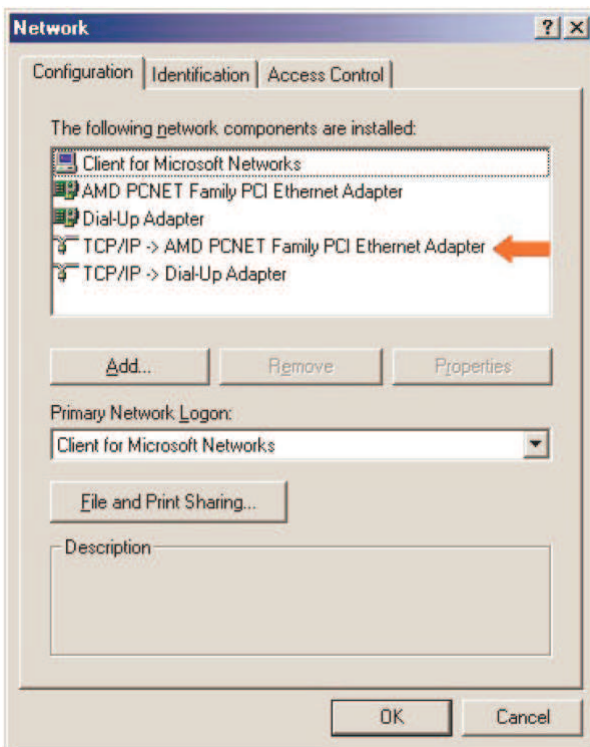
Network ? X

Configuration | Identification | Access Control

The following network components are installed:

Client for Microsoft Networks
AMD PCNET Family PCI Ethernet Adapter
Dial-Up Adapter
TCP/IP -> AMD PCNET Family PCI Ethernet Adapter
TCP/IP -> Dial-Up Adapter

Add... Remove Properties

Primary Network Logon:

Client for Microsoft Networks

File and Print Sharing...

Description

OK Cancel